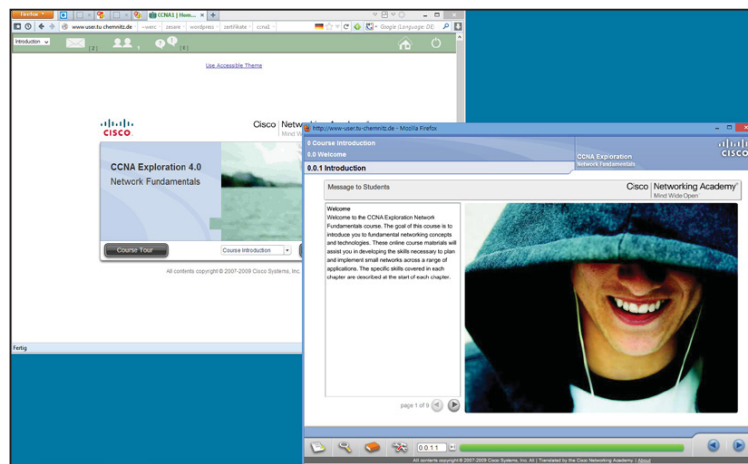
Firefox
CCNA1 | Hom...
www.user.tu-chemnitz.de
wec
zeare
wordpress
zertifikate
ccna1
Google (Language: DE)
Introduction
(2)
(4)
Use Accessible Theme
CISCO
Cisco Networking Academy
Mind Wide Open
CCNA Exploration 4.0
Network Fundamentals
Course Tour
Course Introduction
All contents copyright © 2007-2009 Cisco Systems, Inc.
Fertig

http://www-user.tu-chemnitz.de - Mozilla Firefox
0 Course Introduction
0.0 Welcome
0.0.1 Introduction
CCNA Exploration
Network Fundamentals
CISCO
Message to Students
Cisco Networking Academy®
Mind Wide Open™
Welcome
Welcome to the CCNA Exploration Network Fundamentals course. The goal of this course is to introduce you to fundamental networking concepts and technologies. These online course materials will assist you in developing the skills necessary to plan and implement small networks across a range of applications. The specific skills covered in each chapter are described at the start of each chapter.
page 1 of 9
0.0.1.1
All contents copyright © 2007-2009 Cisco Systems, Inc. All | Translated by the Cisco Networking Academy | About